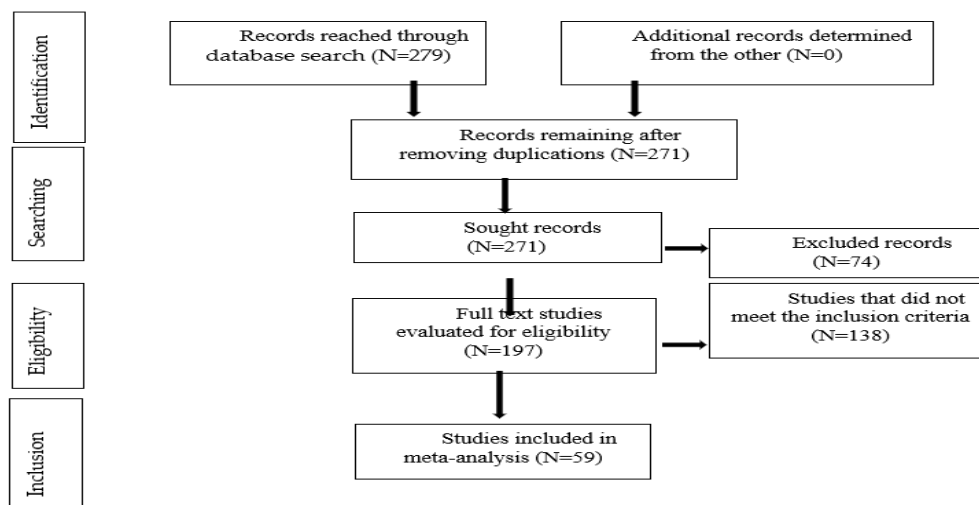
Identification

Records reached through database search (N=279)

Additional records determined from the other (N=0)

Records remaining after removing duplications (N=271)

Searching

Sought records (N=271)

Excluded records (N=74)

Eligibility

Full text studies evaluated for eligibility (N=197)

Studies that did not meet the inclusion criteria (N=138)

Inclusion

Studies included in meta-analysis (N=59)